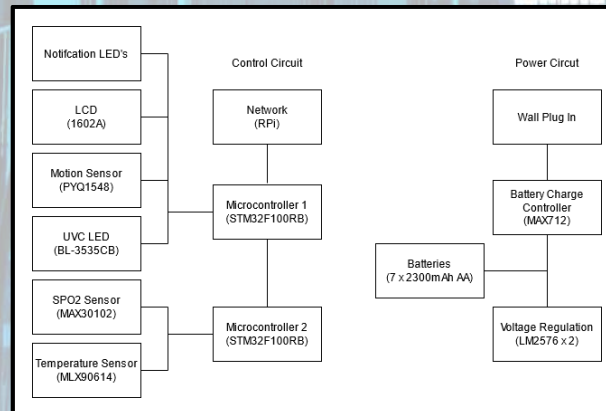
Notifcation LED's

LCD
(1602A)

Motion Sensor
(PYQ1548)

UVC LED
(BL-3535CB)

SPO2 Sensor
(MAX30102)

Temperature Sensor
(MLX90614)

Control Circuit

Network
(RPi)

Microcontroller 1
(STM32F100RB)

Microcontroller 2
(STM32F100RB)

Power Circut

Wall Plug In

Battery Charge
Controller
(MAX712)

Batteries
(7 x 2300mAh AA)

Voltage Regulation
(LM2576 x 2)